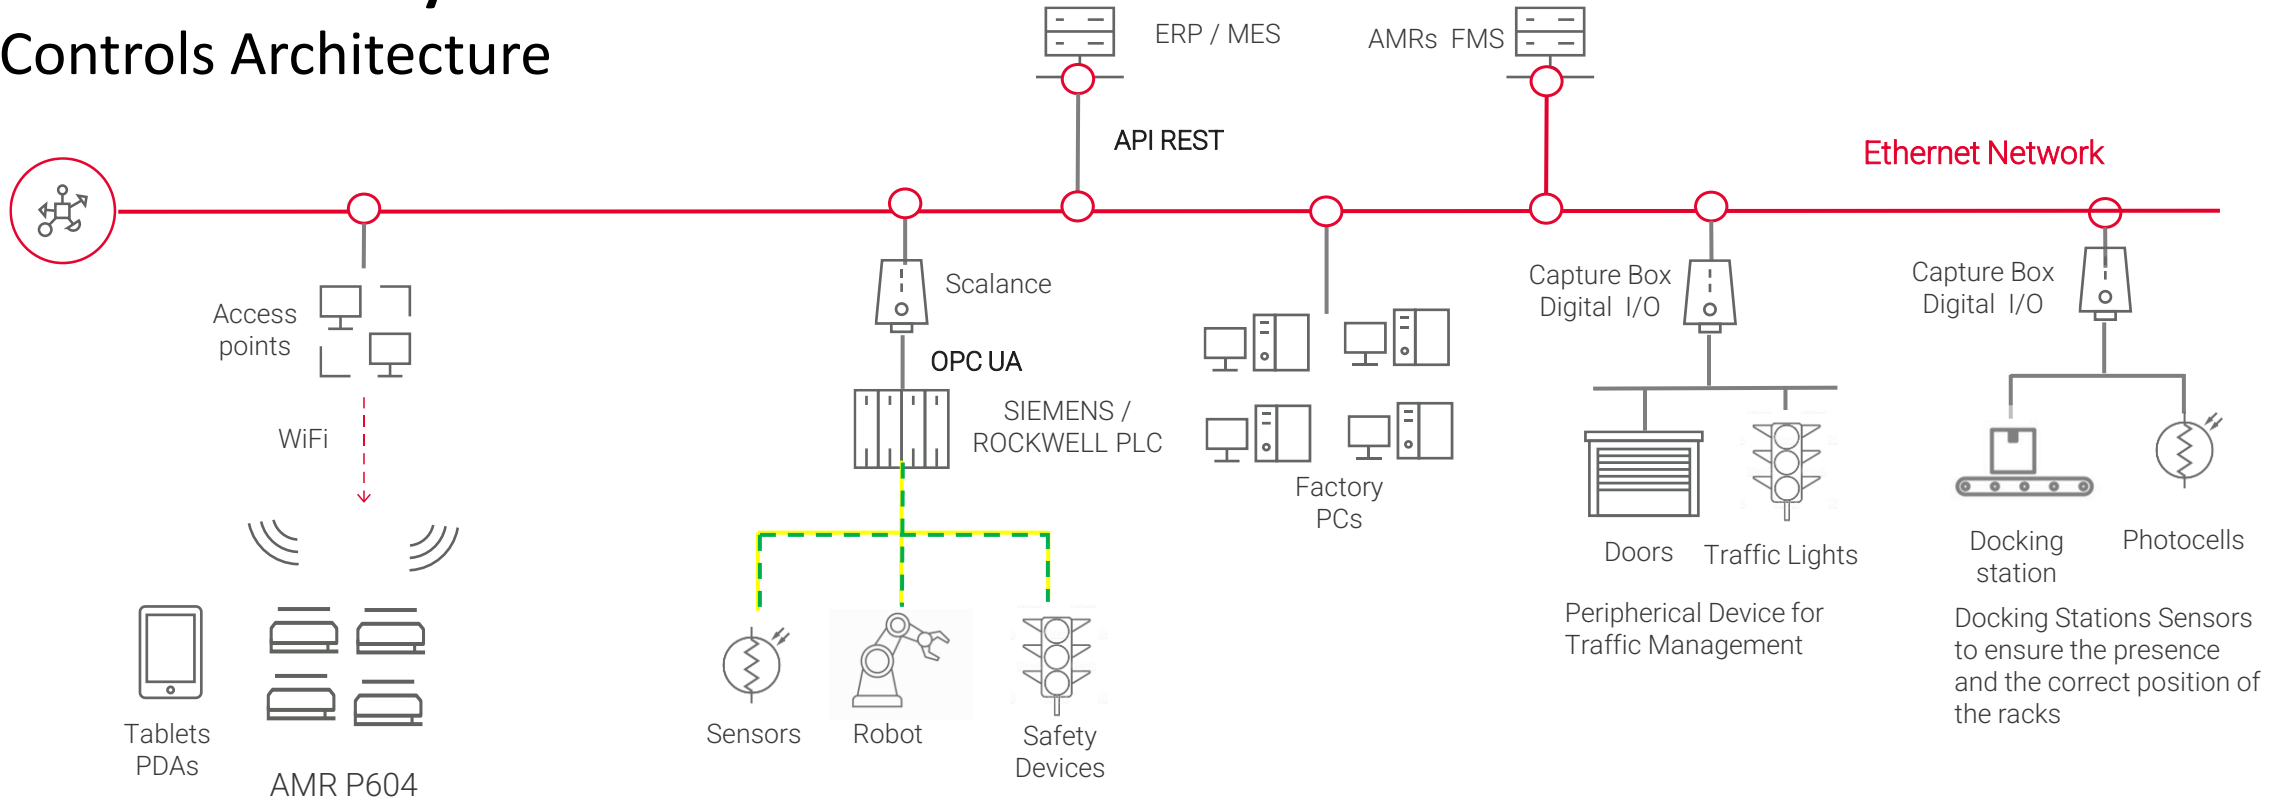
Controls Architecture

ERP / MES

AMRs FMS

API REST

Ethernet Network

Access points

WiFi

Scalance

OPC UA

SIEMENS / ROCKWELL PLC

Factory PCs

Capture Box Digital I/O

Capture Box Digital I/O

Doors

Traffic Lights

Docking station

Photocells

Peripherical Device for Traffic Management

Docking Stations Sensors to ensure the presence and the correct position of the racks

Tablets PDAs

AMR P604

Sensors

Robot

Safety Devices